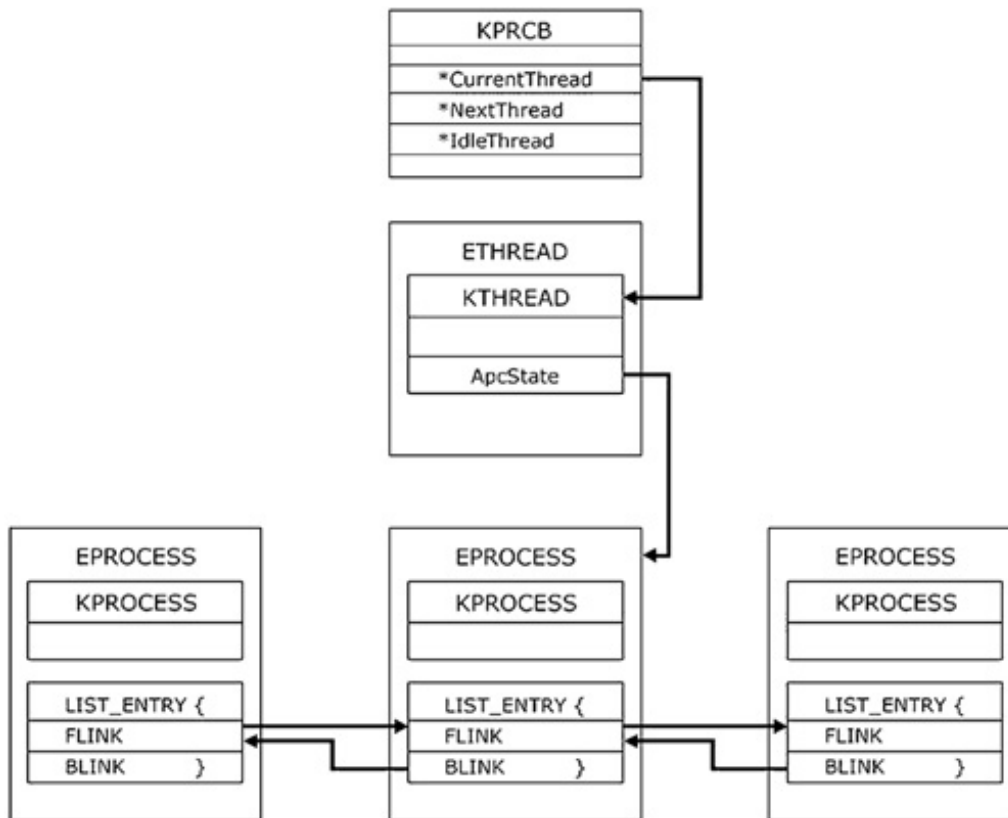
KPRCB

*CurrentThread

*NextThread

*IdleThread

ETHREAD

KTHREAD

ApcState

EPROCESS

KPROCESS

LIST_ENTRY {

FLINK

BLINK }

EPROCESS

KPROCESS

LIST_ENTRY {

FLINK

BLINK }

EPROCESS

KPROCESS

LIST_ENTRY {

FLINK

BLINK }